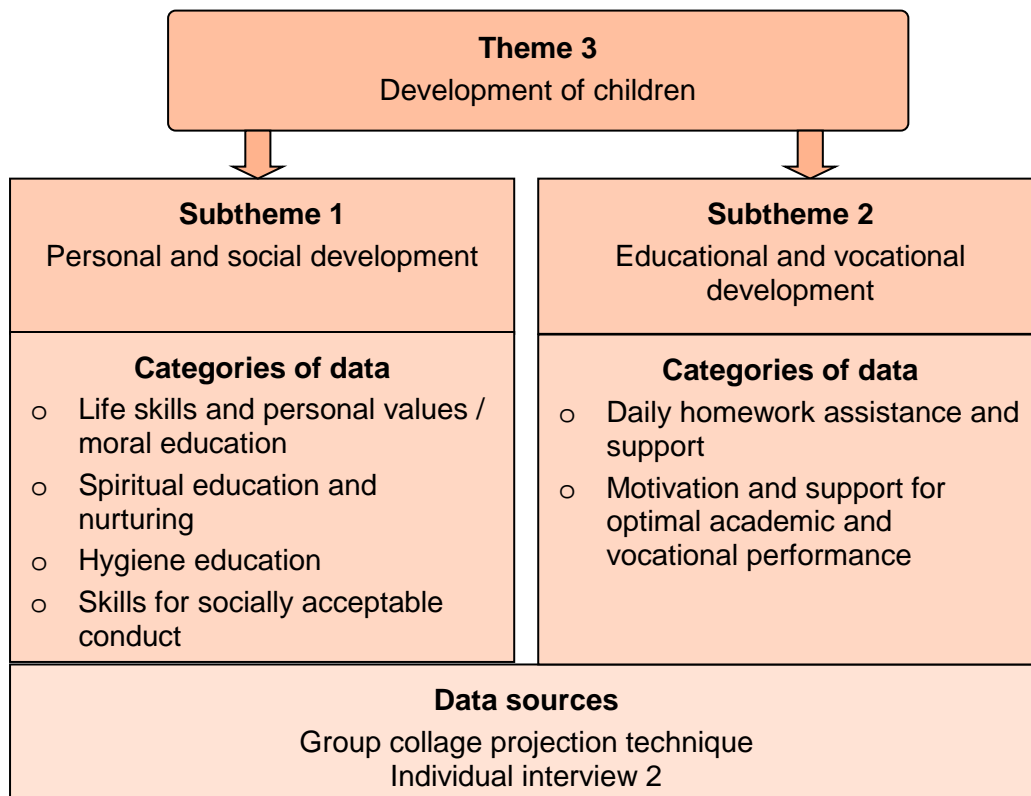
**Theme 3**
Development of children

**Subtheme 1**
Personal and social development

**Categories of data**
o Life skills and personal values / moral education
o Spiritual education and nurturing
o Hygiene education
o Skills for socially acceptable conduct

**Subtheme 2**
Educational and vocational development

**Categories of data**
o Daily homework assistance and support
o Motivation and support for optimal academic and vocational performance

**Data sources**
Group collage projection technique
Individual interview 2